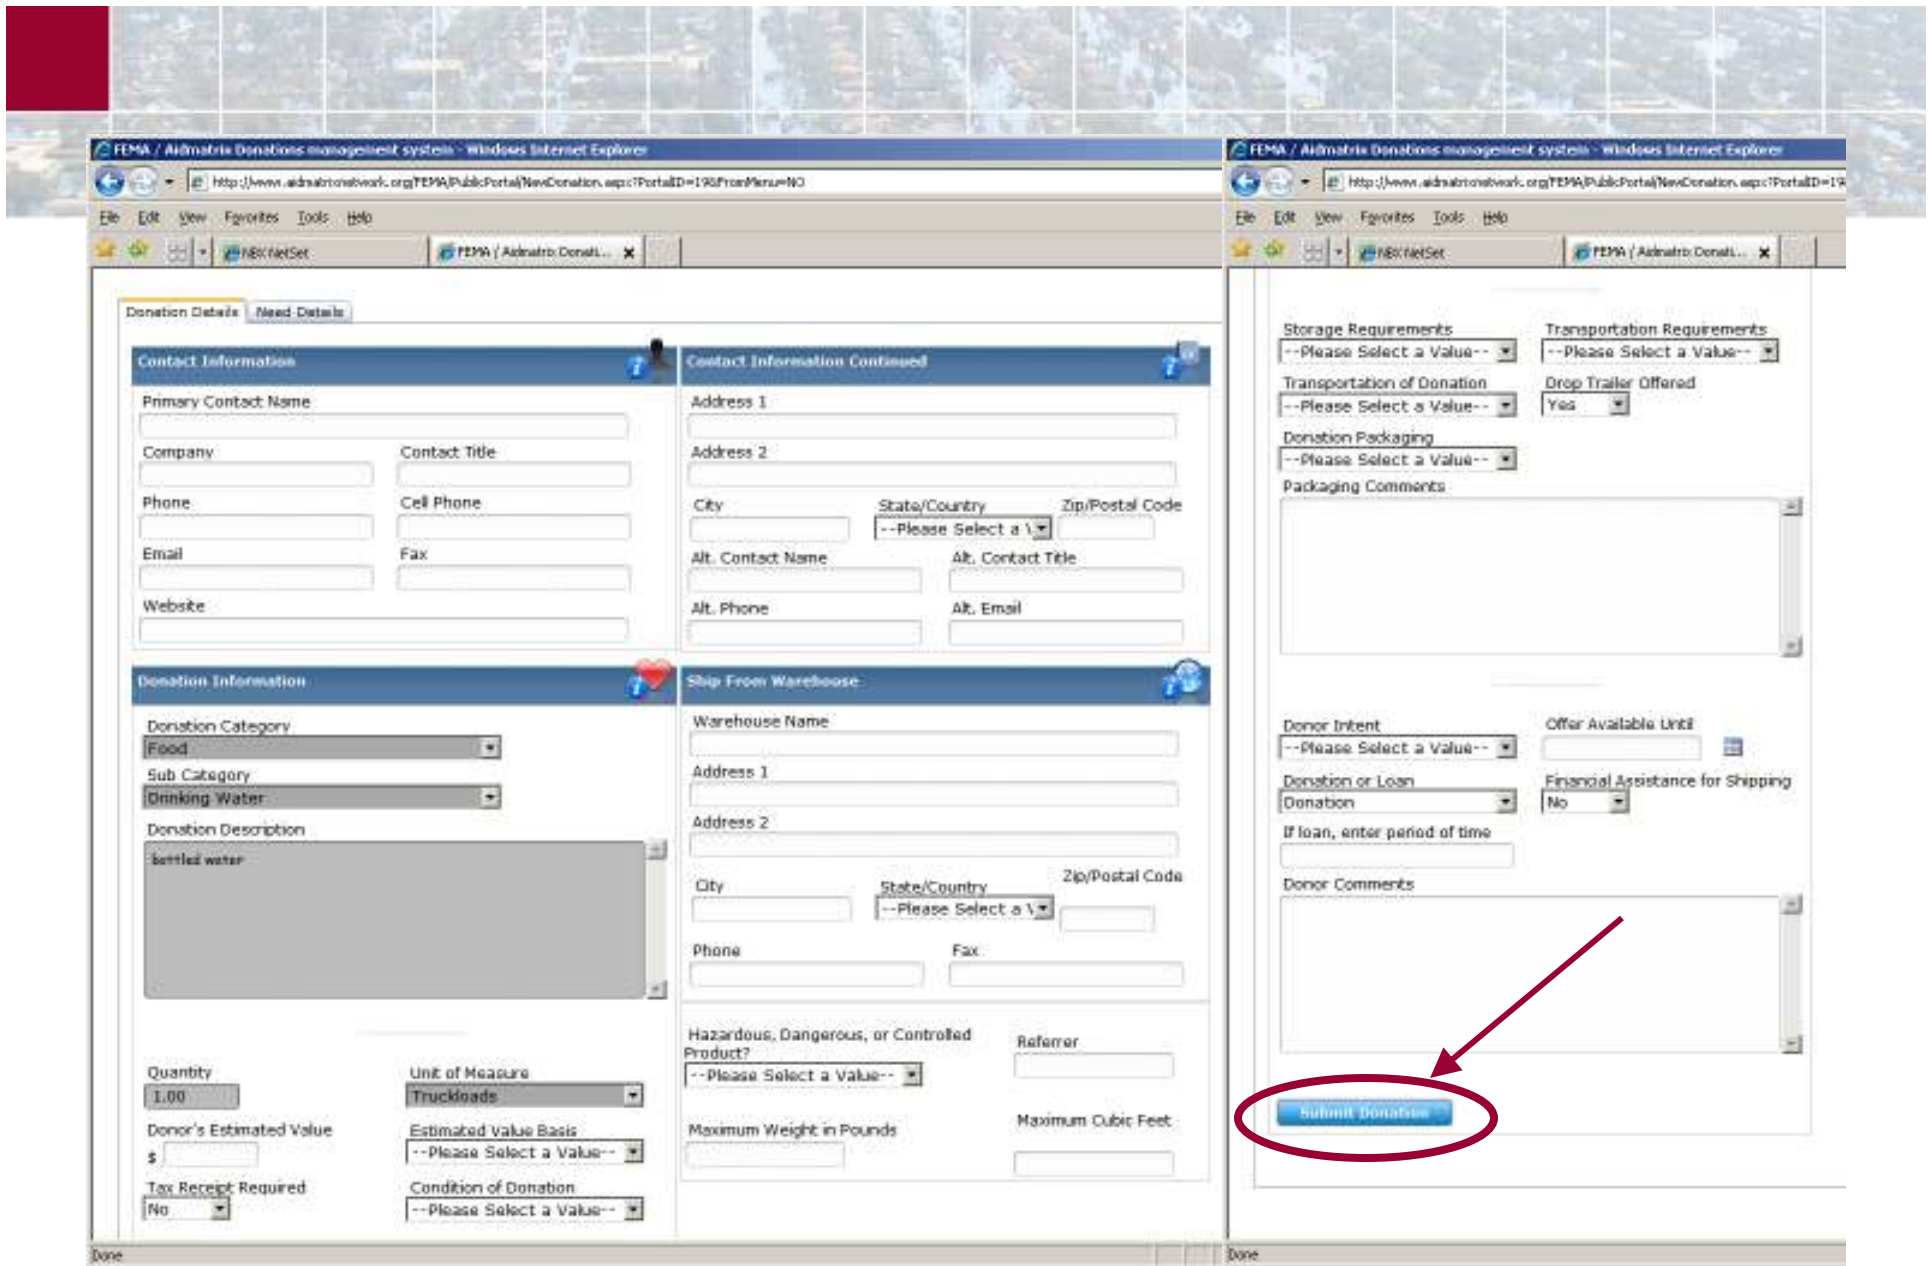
FEMA / Aidmatrix Donations management system - Windows Internet Explorer

http://www.aidmatrixnetwork.org/FEMA/PublicPortal/NewDonation.aspx?PortalID=19&FromMenu=NO

File Edit View Favorites Tools Help

NBC NetSet

FEMA / Aidmatrix Donati...

Donation Details | Need Details

Contact Information

Primary Contact Name

Company

Contact Title

Phone

Cell Phone

Email

Fax

Website

Contact Information Continued

Address 1

Address 2

City

State/Country

Zip/Postal Code

--Please Select a V

Alt. Contact Name

Alt. Contact Title

Alt. Phone

Alt. Email

Donation Information

Donation Category

Food

Sub Category

Drinking Water

Donation Description

bottled water

Quantity

1.00

Unit of Measure

Truckloads

Donor's Estimated Value

$

Estimated Value Basis

--Please Select a Value--

Tax Receipt Required

No

Condition of Donation

--Please Select a Value--

Ship From Warehouse

Warehouse Name

Address 1

Address 2

City

State/Country

--Please Select a V

Zip/Postal Code

Phone

Fax

Hazardous, Dangerous, or Controlled Product?

--Please Select a Value--

Referrer

Maximum Weight in Pounds

Maximum Cubic Feet

Done

FEMA / Aidmatrix Donations management system - Windows Internet Explorer

http://www.aidmatrixnetwork.org/FEMA/PublicPortal/NewDonation.aspx?PortalID=19

File Edit View Favorites Tools Help

NBC NetSet

FEMA / Aidmatrix Donati...

Storage Requirements

--Please Select a Value--

Transportation Requirements

--Please Select a Value--

Transportation of Donation

--Please Select a Value--

Drop Trailer Offered

Yes

Donation Packaging

--Please Select a Value--

Packaging Comments

Donor Intent

--Please Select a Value--

Offer Available Until

Donation or Loan

Donation

Financial Assistance for Shipping

No

If loan, enter period of time

Donor Comments

Submit Donation

Done